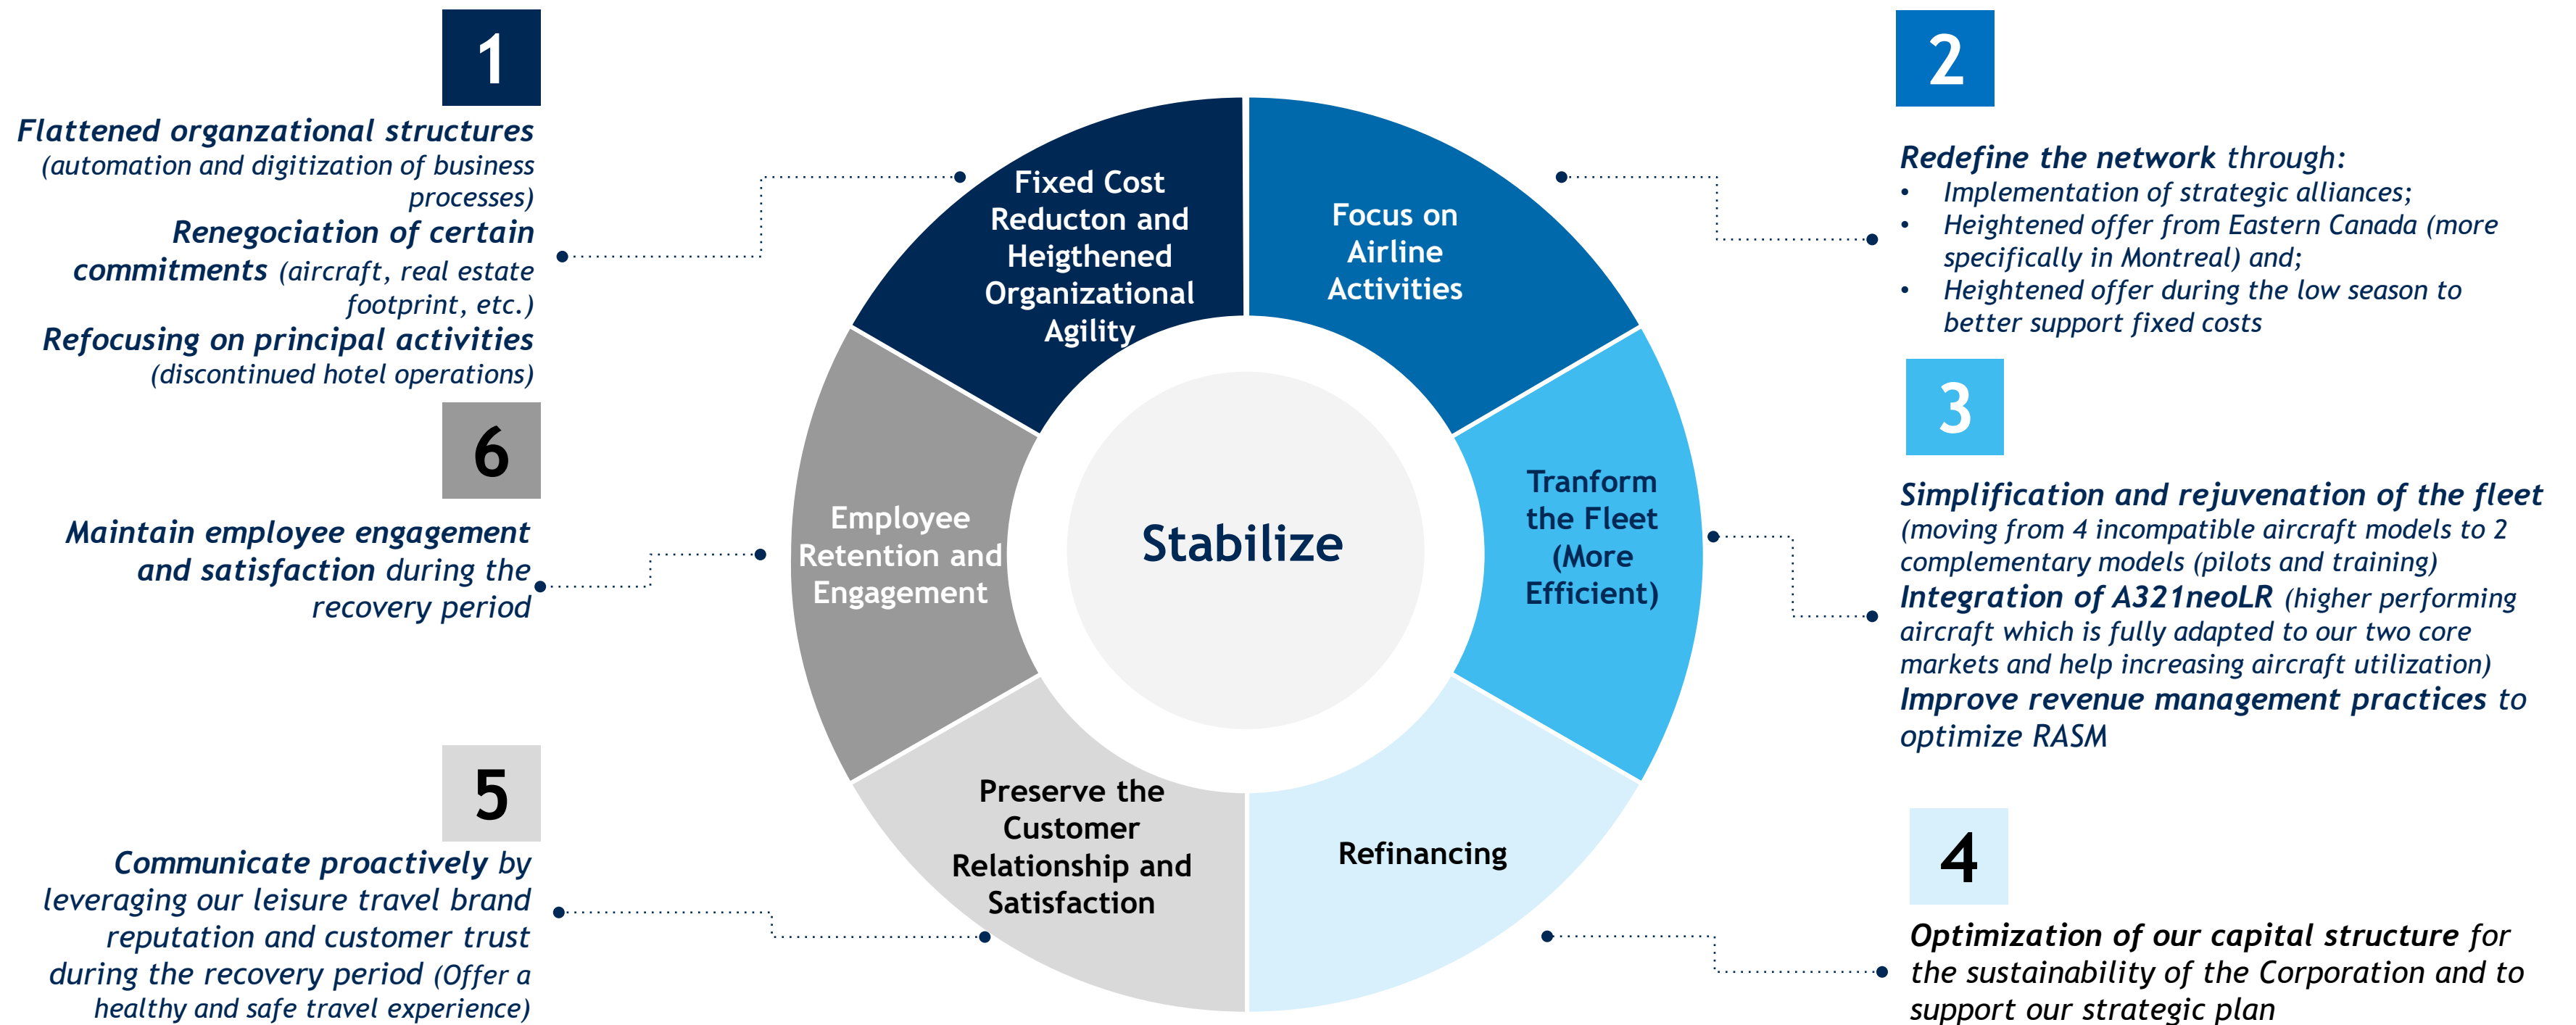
1

Flattened organzational structures (automation and digitization of business processes)
Renegociation of certain commitments (aircraft, real estate footprint, etc.)
Refocusing on principal activities (discontinued hotel operations)

6

Maintain employee engagement and satisfaction during the recovery period

5

Communicate proactively by leveraging our leisure travel brand reputation and customer trust during the recovery period (Offer a healthy and safe travel experience)

Fixed Cost Reducton and Heigthened Organizational Agility

Focus on Airline Activities

Tranform the Fleet (More Efficient)

Refinancing

Preserve the Customer Relationship and Satisfaction

Employee Retention and Engagement

Stabilize

2

Redefine the network through:
• Implementation of strategic alliances;
• Heightened offer from Eastern Canada (more specifically in Montreal) and;
• Heightened offer during the low season to better support fixed costs

3

Simplification and rejuvenation of the fleet (moving from 4 incompatible aircraft models to 2 complementary models (pilots and training)
Integration of A321neoLR (higher performing aircraft which is fully adapted to our two core markets and help increasing aircraft utilization)
Improve revenue management practices to optimize RASM

4

Optimization of our capital structure for the sustainability of the Corporation and to support our strategic plan